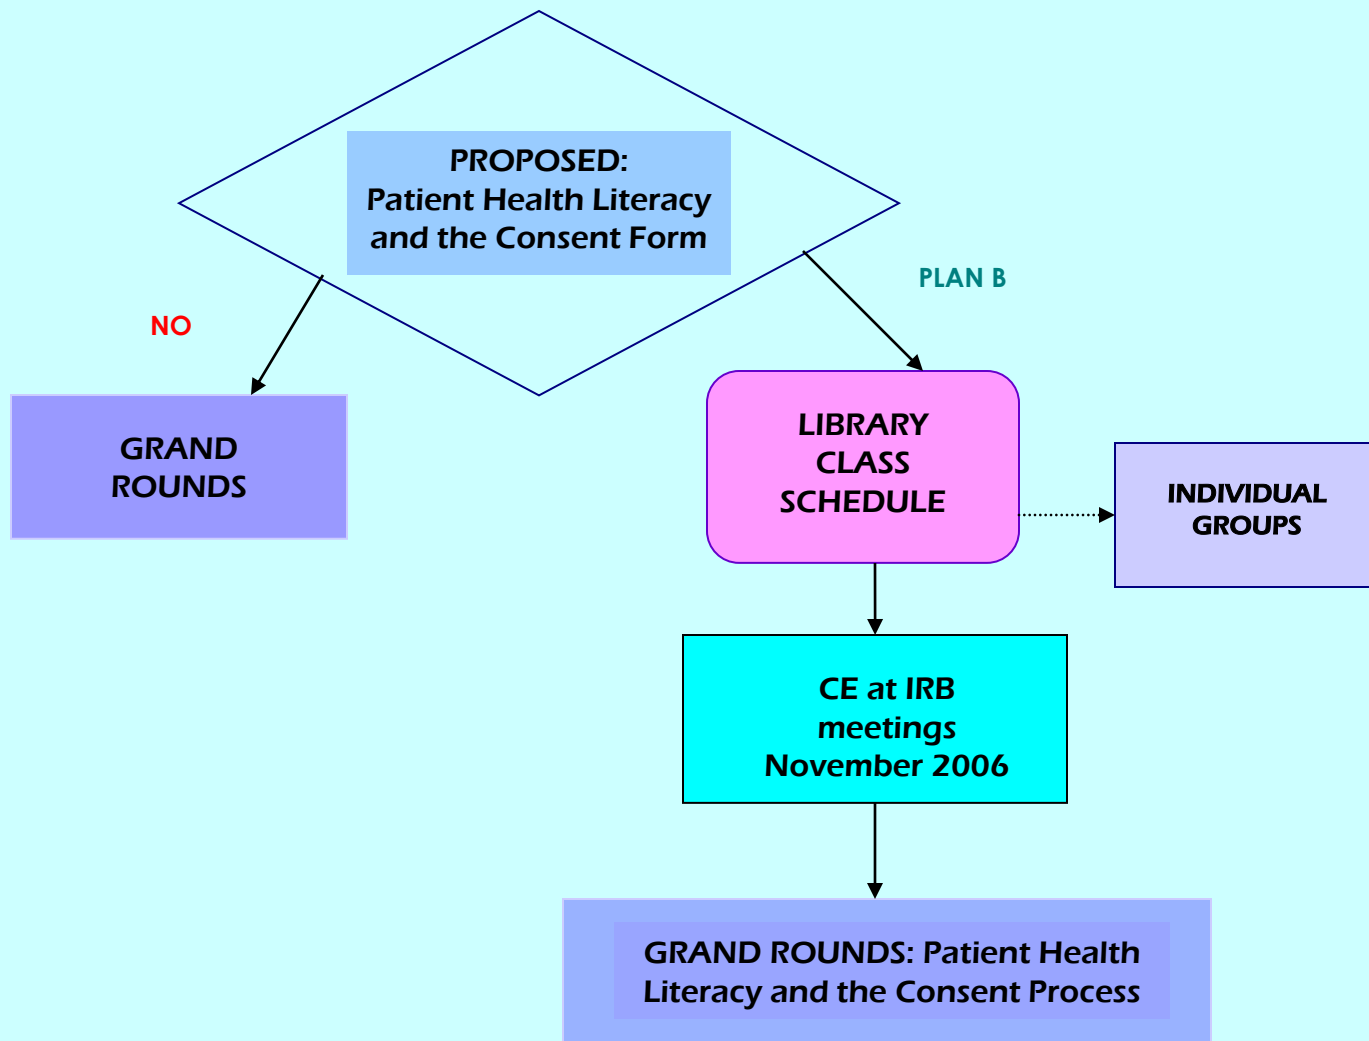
PROPOSED:
Patient Health Literacy and the Consent Form

NO

PLAN B

GRAND ROUNDS

LIBRARY CLASS SCHEDULE

INDIVIDUAL GROUPS

CE at IRB meetings November 2006

GRAND ROUNDS: Patient Health Literacy and the Consent Process